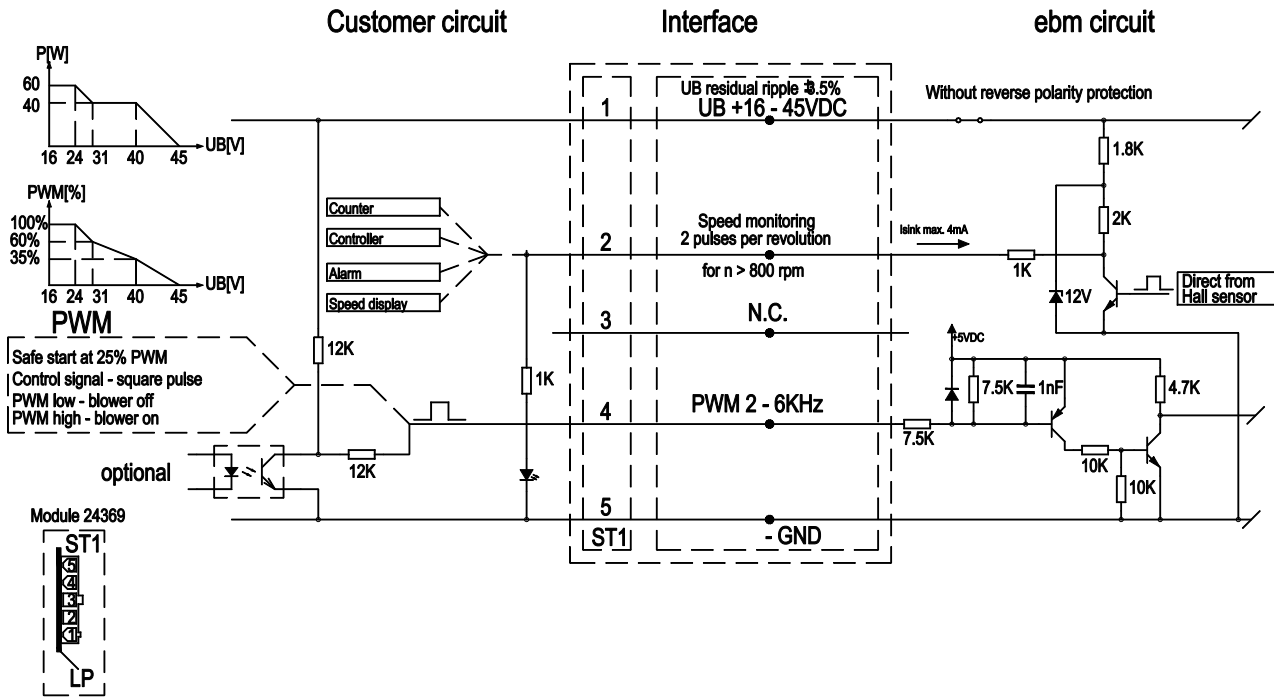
Customer circuit

Interface

ebm circuit

P[W]

60

40

16 24 31 40 45

UB[V]

PWM[%]

100%

60%

35%

16 24 31 40 45

UB[V]

PWM

Safe start at 25% PWM

Control signal - square pulse

PWM low - blower off

PWM high - blower on

optional

Module 24369

ST1

5

4

3

2

1

LP

Counter

Controller

Alarm

Speed display

12K

12K

1K

1

UB residual ripple ±3.5%

UB +16 - 45VDC

Without reverse polarity protection

2

Speed monitoring

2 pulses per revolution

for n > 800 rpm

Isink max. 4mA

3

N.C.

4

PWM 2 - 6KHz

5

ST1

- GND

1.8K

2K

1K

12V

Direct from Hall sensor

5VDC

7.5K

1nF

4.7K

7.5K

10K

10K